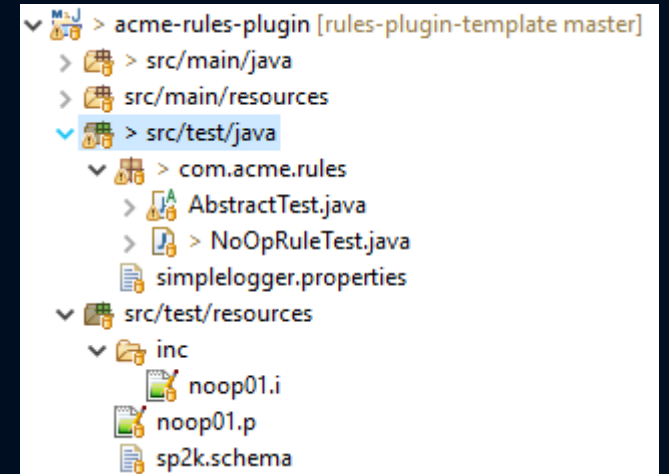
> acme-rules-plugin [rules-plugin-template master]
> src/main/java
src/main/resources
> src/test/java
> com.acme.rules
AbstractTest.java
> NoOpRuleTest.java
simplelogger.properties
src/test/resources
inc
noop01.i
noop01.p
sp2k.schema